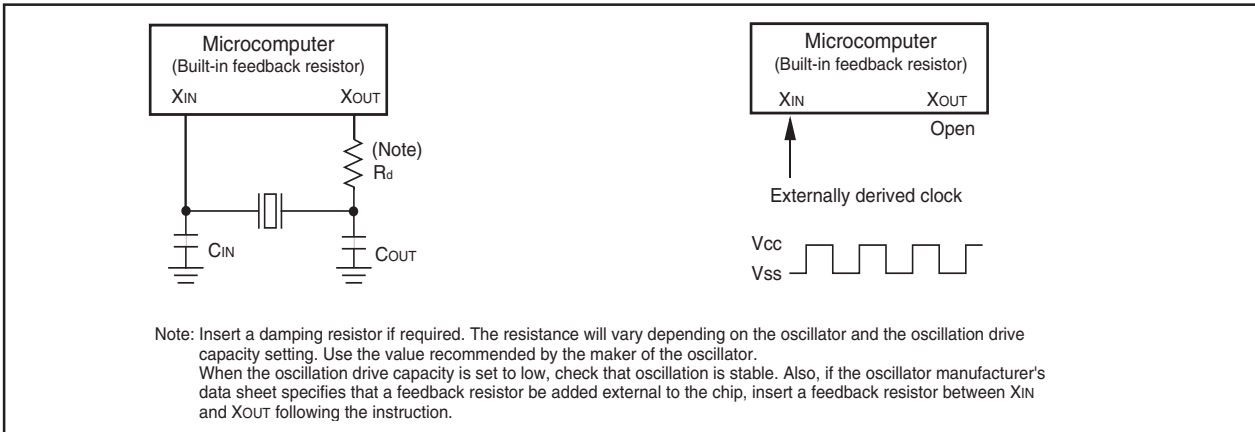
Microcomputer
(Built-in feedback resistor)
XIN XOUT

(Note)
Rd

CIN COUT

Microcomputer
(Built-in feedback resistor)
XIN XOUT
Open

Externally derived clock

Vcc
Vss

Note: Insert a damping resistor if required. The resistance will vary depending on the oscillator and the oscillation drive capacity setting. Use the value recommended by the maker of the oscillator.
When the oscillation drive capacity is set to low, check that oscillation is stable. Also, if the oscillator manufacturer's data sheet specifies that a feedback resistor be added external to the chip, insert a feedback resistor between XIN and XOUT following the instruction.